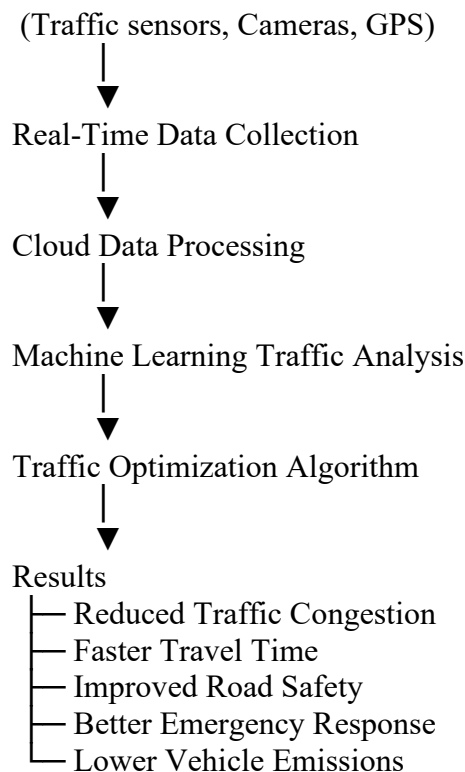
(Traffic sensors, Cameras, GPS)

Real-Time Data Collection

Cloud Data Processing

Machine Learning Traffic Analysis

Traffic Optimization Algorithm

Results
Reduced Traffic Congestion
Faster Travel Time
Improved Road Safety
Better Emergency Response
Lower Vehicle Emissions